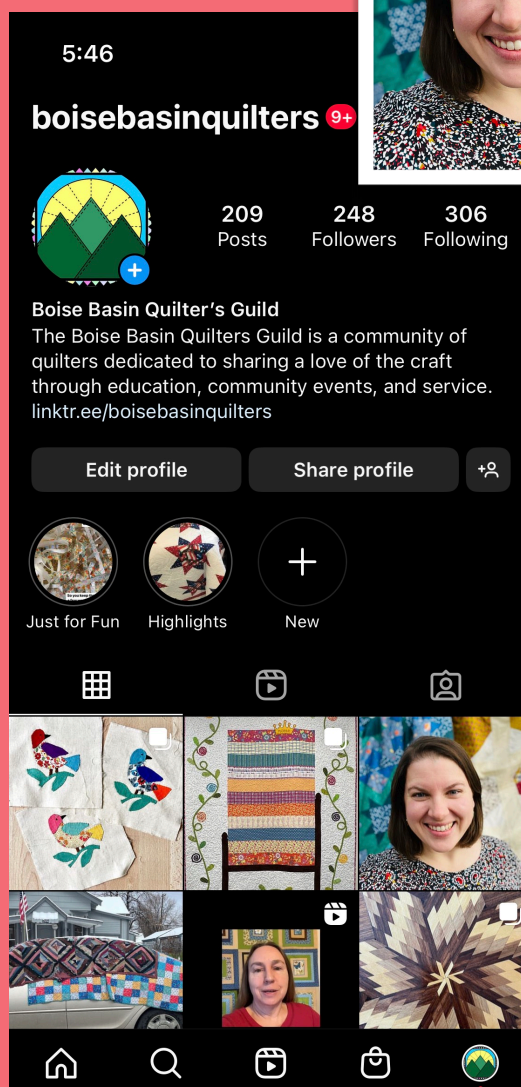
5:46

boisebasinquilters 9+

209 Posts
248 Followers
306 Following

Boise Basin Quilter's Guild
The Boise Basin Quilters Guild is a community of quilters dedicated to sharing a love of the craft through education, community events, and service.
linktr.ee/boisebasinquilters

Edit profile
Share profile

Just for Fun
Highlights
New